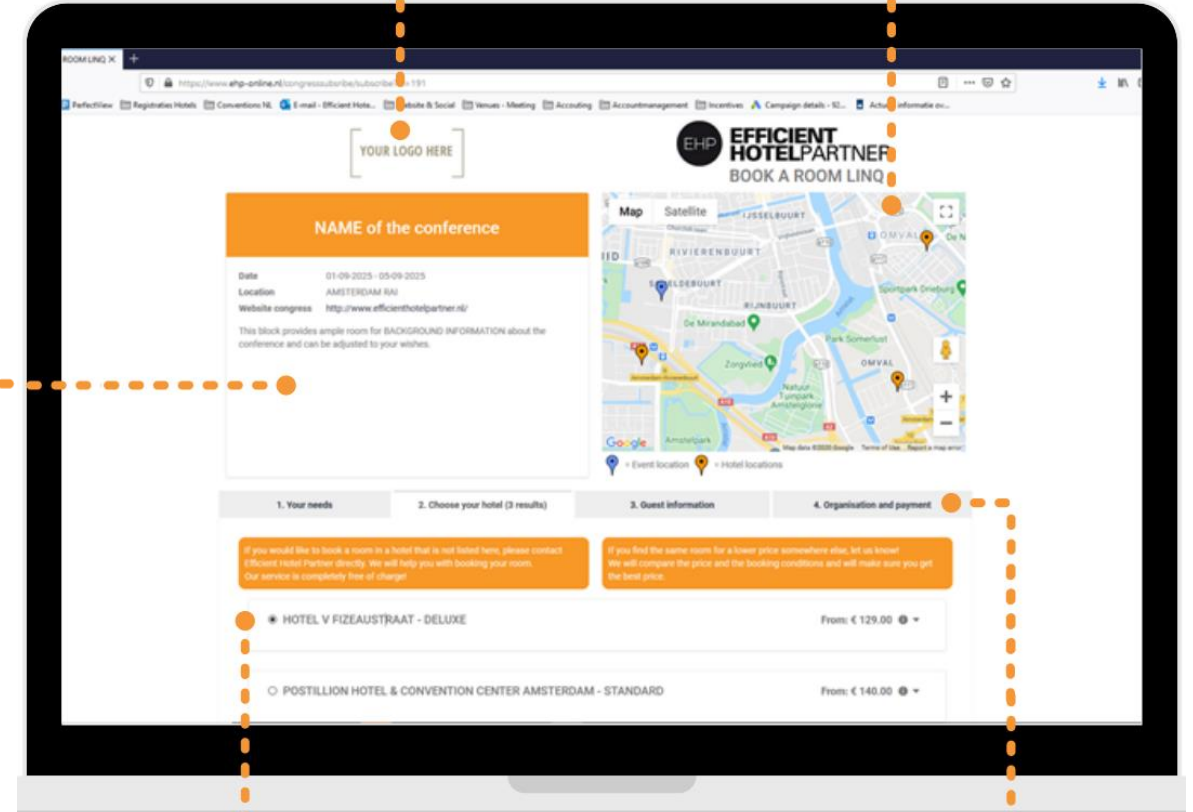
ROOM LINQ ×

https://www.ehp-online.nl/congressubscribe/subscribe/...=191

PerfectView Registraties Hotels Conventions NL E-mail - Efficient Hote... Website & Social Venues - Meeting Accouting Accountmanagement Incentives Campaign details - 92... Actuele informatie ov...

YOUR LOGO HERE

EHP EFFICIENT HOTELPARTNER
BOOK A ROOM LINQ

NAME of the conference

| Date | 01-09-2025 - 05-09-2025 |
|---|---|
| Location | AMSTERDAM RAI |
| Website congress | http://www.efficienthotelpartner.nl/ |

This block provides ample room for BACKGROUND INFORMATION about the conference and can be adjusted to your wishes.

Map Satellite

IJSSELBUURT
RIVIERENBUURT
OMVAL
SCHELDEBUURT
RIJNBUURT
De Mirandabad
Sportpark Drieburg
Zorgvlied
Park Somerlust
OMVAL
Natuur-Tuinpark Amstelglorie
Amstelpark
Google
Map data ©2020 Google Terms of Use Report a map error

= Event location = Hotel locations

1. Your needs | 2. Choose your hotel (3 results) | 3. Guest information | 4. Organisation and payment

If you would like to book a room in a hotel that is not listed here, please contact Efficient Hotel Partner directly. We will help you with booking your room. Our service is completely free of charge!

If you find the same room for a lower price somewhere else, let us know! We will compare the price and the booking conditions and will make sure you get the best price.

HOTEL V FIZEAUSTRAAT - DELUXE From: € 129.00

POSTILLION HOTEL & CONVENTION CENTER AMSTERDAM - STANDARD From: € 140.00